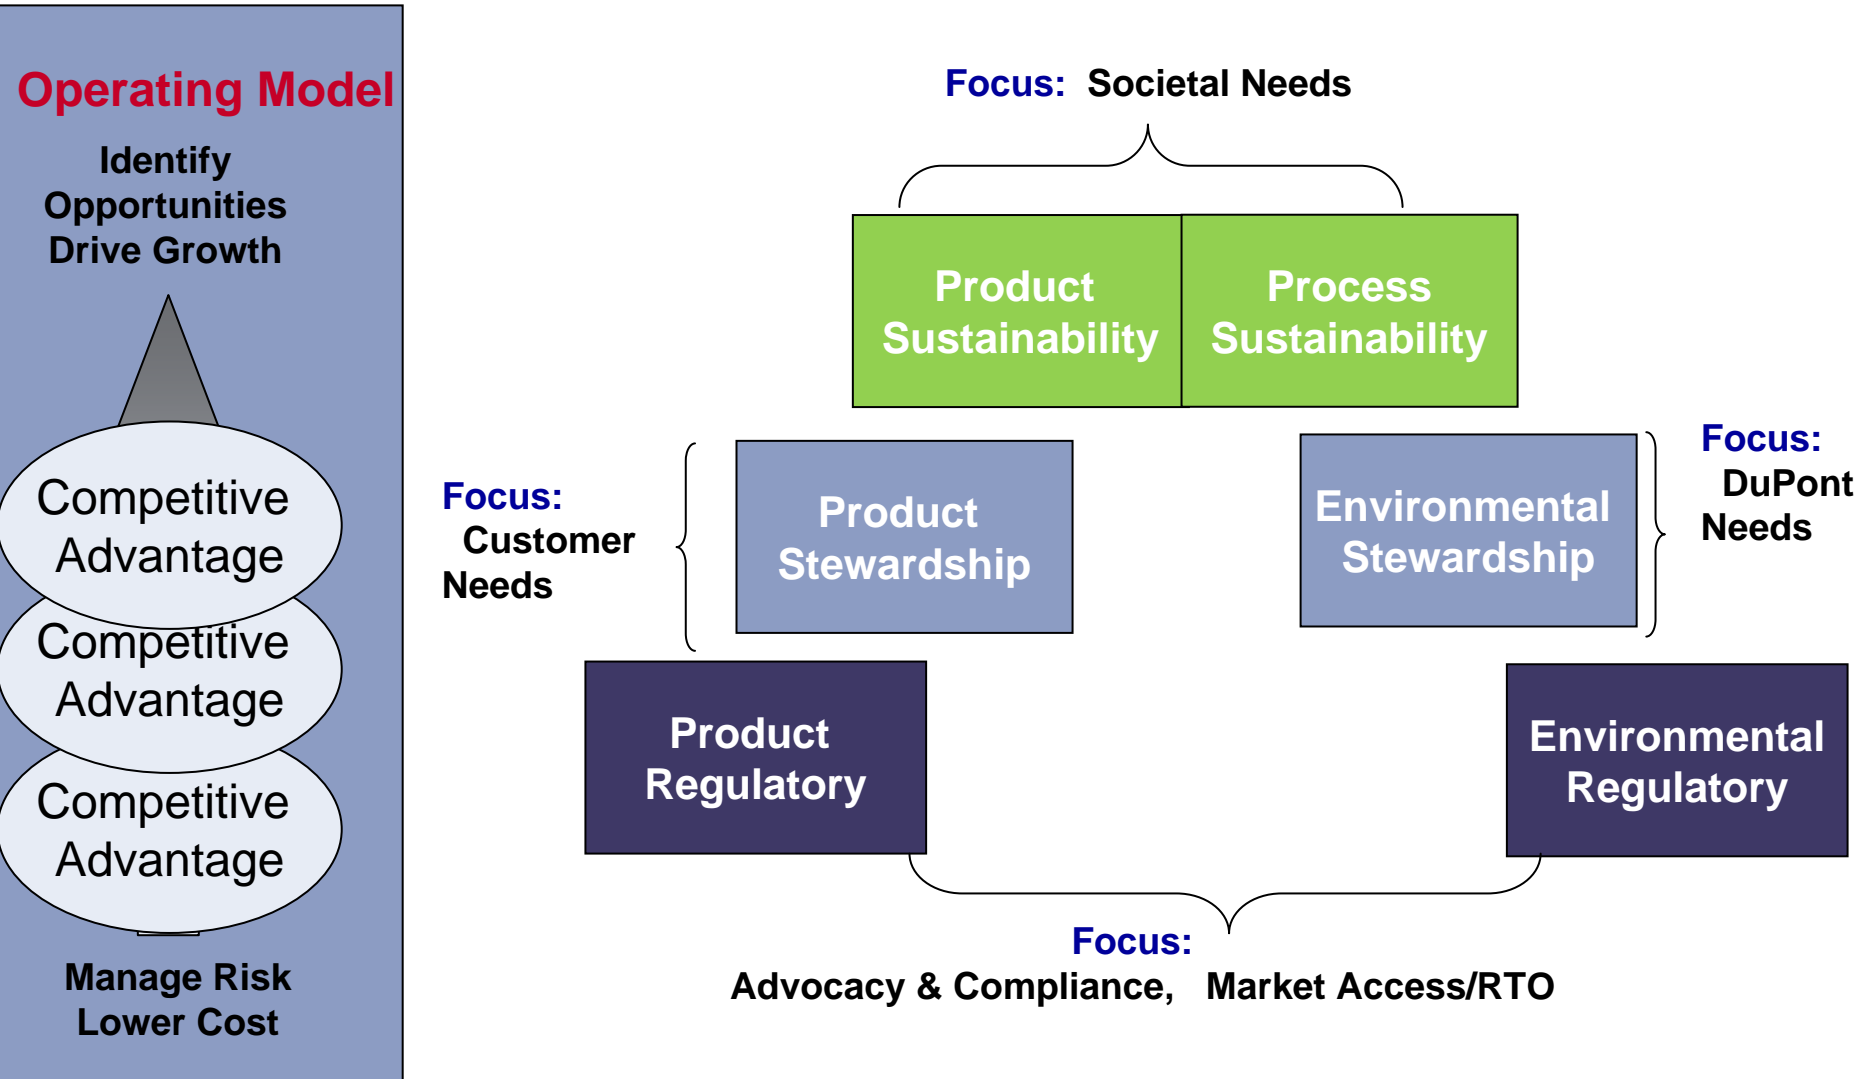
Operating Model

Identify Opportunities Drive Growth

Competitive Advantage

Competitive Advantage

Competitive Advantage

Manage Risk Lower Cost

Focus: Societal Needs

Product Sustainability

Process Sustainability

Focus: Customer Needs

Product Stewardship

Environmental Stewardship

Focus: DuPont Needs

Product Regulatory

Environmental Regulatory

Focus:
Advocacy & Compliance, Market Access/RTO